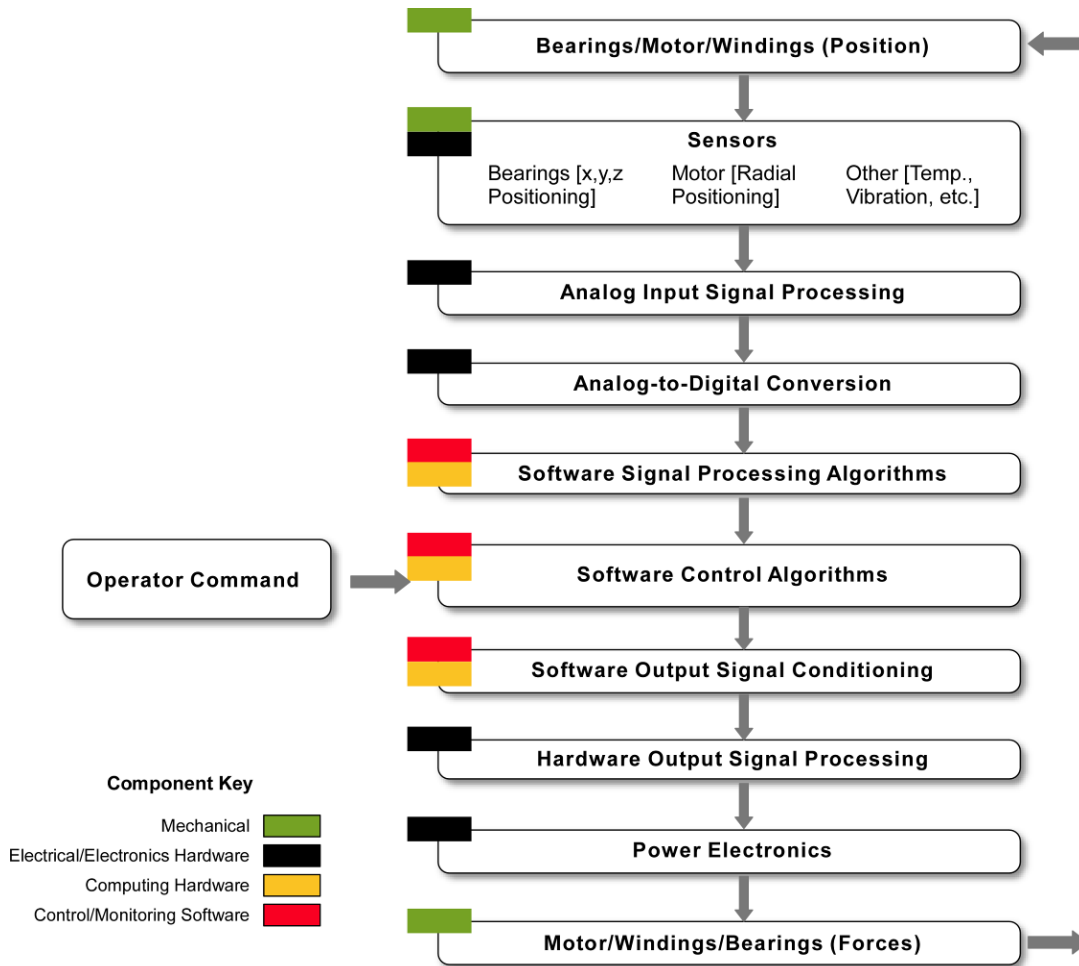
Bearings/Motor/Windings (Position)

Sensors

Bearings [x,y,z Positioning]

Motor [Radial Positioning]

Other [Temp., Vibration, etc.]

Analog Input Signal Processing

Analog-to-Digital Conversion

Software Signal Processing Algorithms

Operator Command

Software Control Algorithms

Software Output Signal Conditioning

Hardware Output Signal Processing

Power Electronics

Motor/Windings/Bearings (Forces)

Component Key

Mechanical

Electrical/Electronics Hardware

Computing Hardware

Control/Monitoring Software